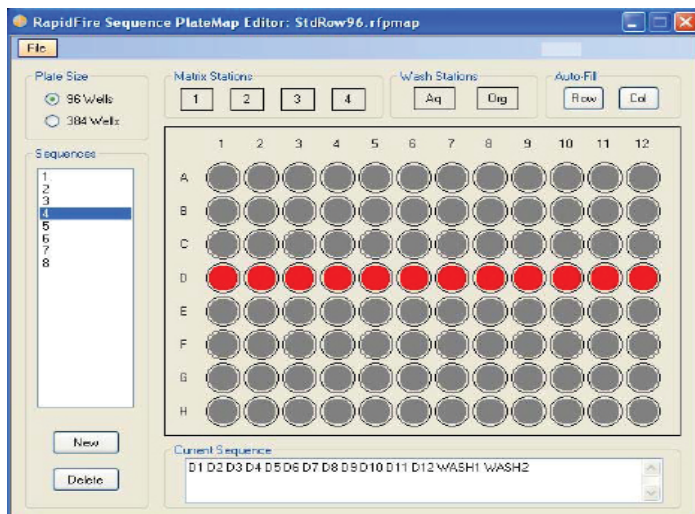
RapidFire Sequence PlateMap Editor: StdRow96.rfpmap

File

Plate Size
96 Wells
384 Wells

Matrix Stations
1 2 3 4

Wash Stations
Aq Org

Auto-Fill
Row Col

Sequences
1
2
3
4
5
6
7
8

1 2 3 4 5 6 7 8 9 10 11 12
A
B
C
D
E
F
G
H

New
Delete

Current Sequence
D1 D2 D3 D4 D5 D6 D7 D8 D9 D10 D11 D12 WASH1 WASH2